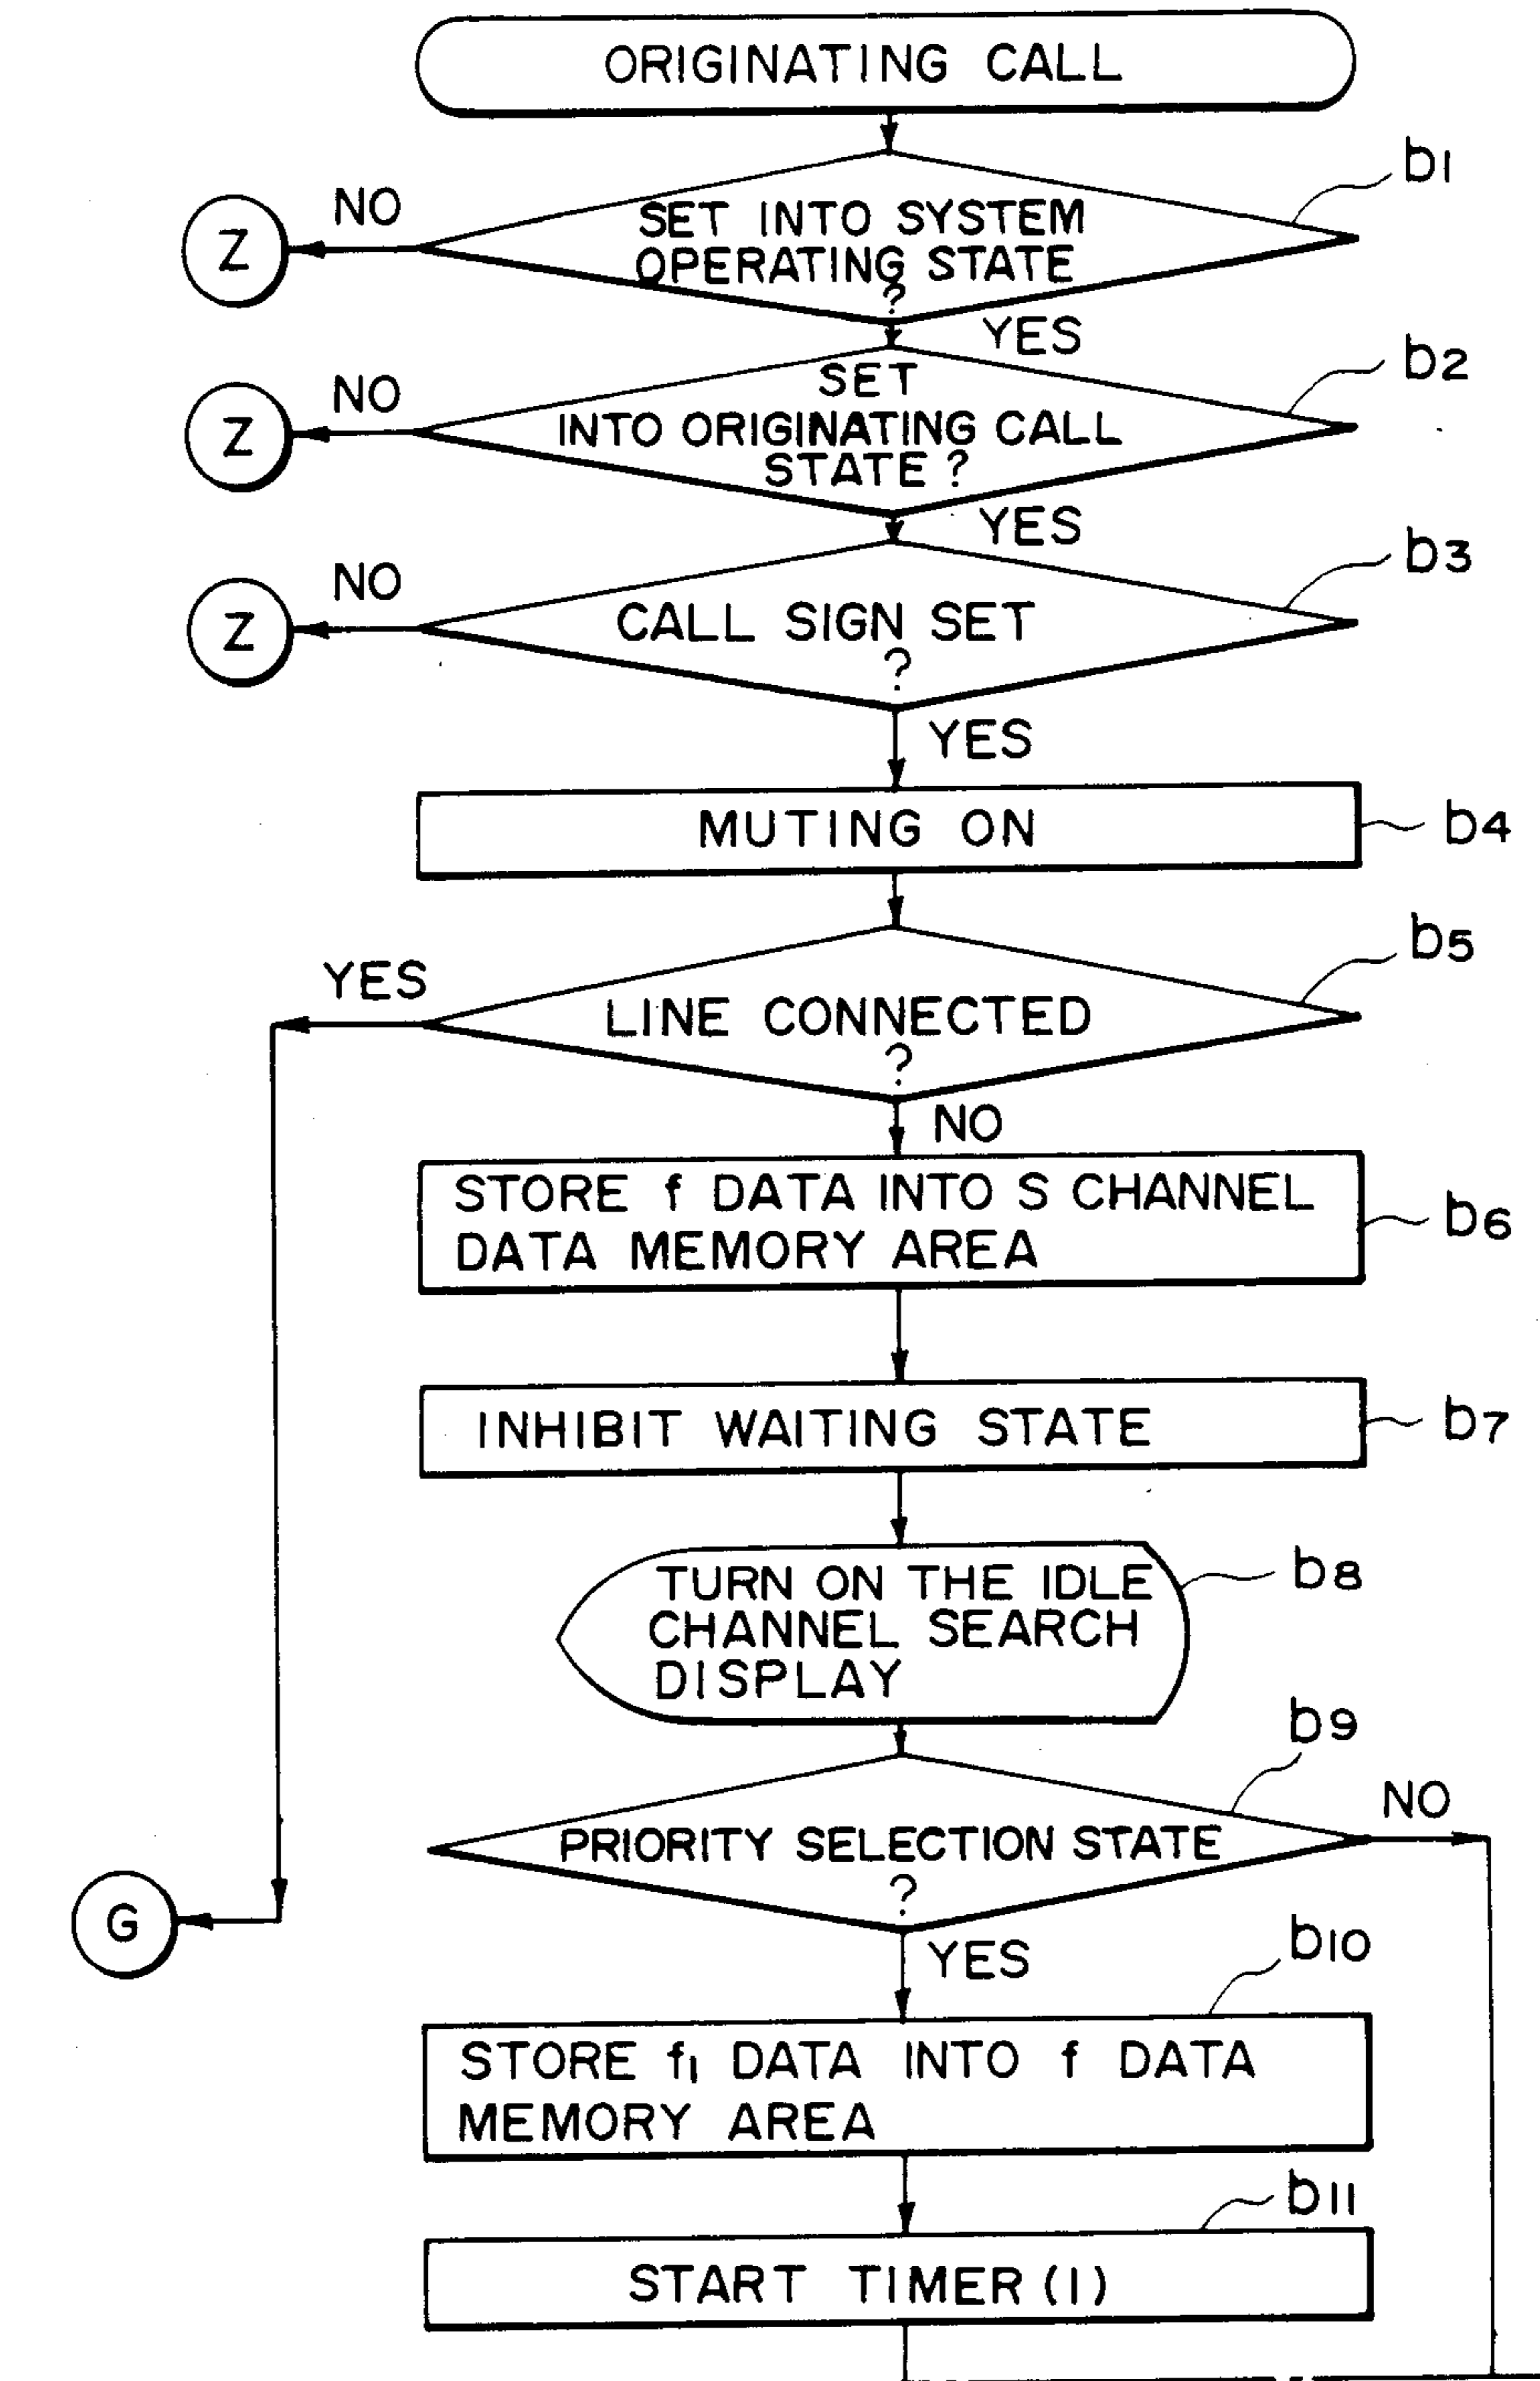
ORIGINATING CALL

$b_1$
SET INTO SYSTEM OPERATING STATE ?
NO
Z
YES

$b_2$
SET INTO ORIGINATING CALL STATE ?
NO
Z
YES

$b_3$
CALL SIGN SET ?
NO
Z
YES

MUTING ON
$b_4$

$b_5$
LINE CONNECTED ?
YES
NO

STORE f DATA INTO S CHANNEL DATA MEMORY AREA
$b_6$

INHIBIT WAITING STATE
$b_7$

TURN ON THE IDLE CHANNEL SEARCH DISPLAY
$b_8$

$b_9$
PRIORITY SELECTION STATE ?
NO
G
YES

$b_{10}$
STORE $f_1$ DATA INTO f DATA MEMORY AREA

$b_{11}$
START TIMER (1)